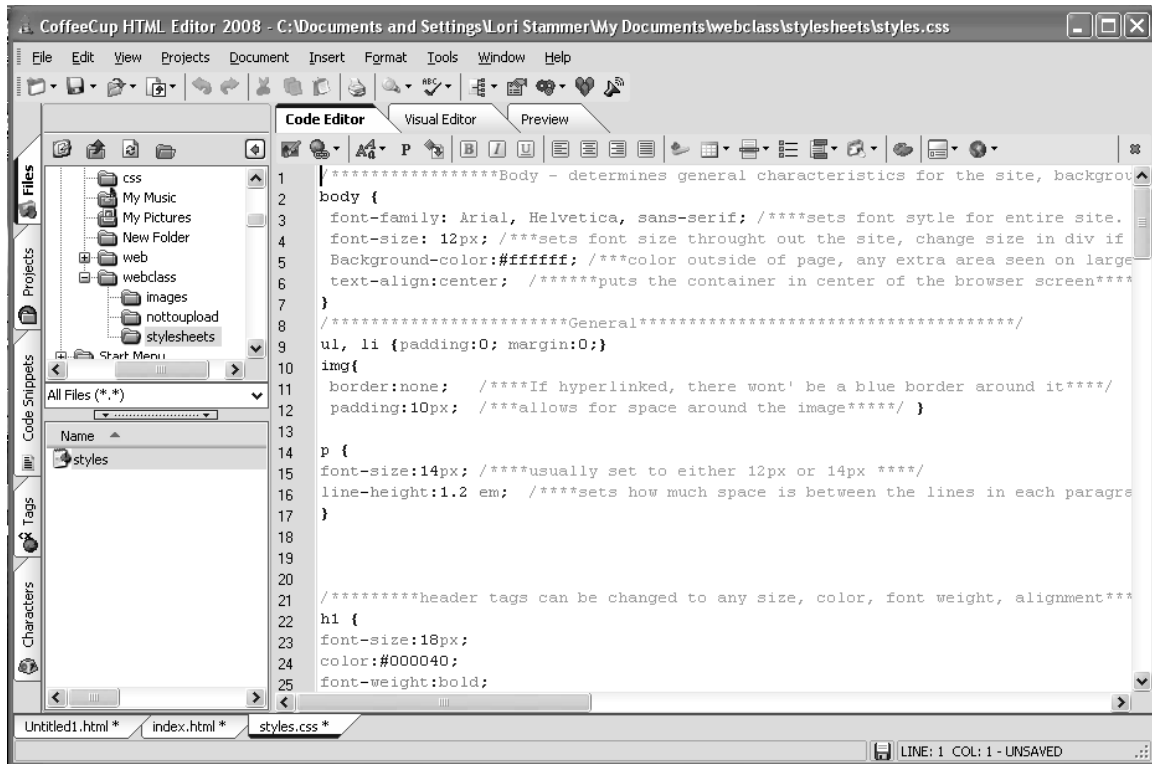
CoffeeCup HTML Editor 2008 - C:\Documents and Settings\Lori Stammer\My Documents\webclass\stylesheets\styles.css

File Edit View Projects Document Insert Format Tools Window Help

Code Editor Visual Editor Preview

Files Projects Code Snippets Tags Characters

css
My Music
My Pictures
New Folder
web
webclass
images
nottoupload
stylesheets
Start Menu

All Files (*.*)

Name
styles

1 /*****************Body - determines general characteristics for the site, backgrou
2 body {
3 font-family: Arial, Helvetica, sans-serif; /****sets font sytle for entire site.
4 font-size: 12px; /***sets font size throught out the site, change size in div if
5 Background-color:#ffffff; /***color outside of page, any extra area seen on large
6 text-align:center; /******puts the container in center of the browser screen****
7 }
8 /***********************General*************************************/
9 ul, li {padding:0; margin:0;}
10 img{
11 border:none; /****If hyperlinked, there wont' be a blue border around it****/
12 padding:10px; /***allows for space around the image*****/ }
13
14 p {
15 font-size:14px; /****usually set to either 12px or 14px ****/
16 line-height:1.2 em; /****sets how much space is between the lines in each paragra
17 }
18
19
20
21 /*********header tags can be changed to any size, color, font weight, alignment***
22 h1 {
23 font-size:18px;
24 color:#000040;
25 font-weight:bold;

Untitled1.html * index.html * styles.css *

LINE: 1 COL: 1 - UNSAVED